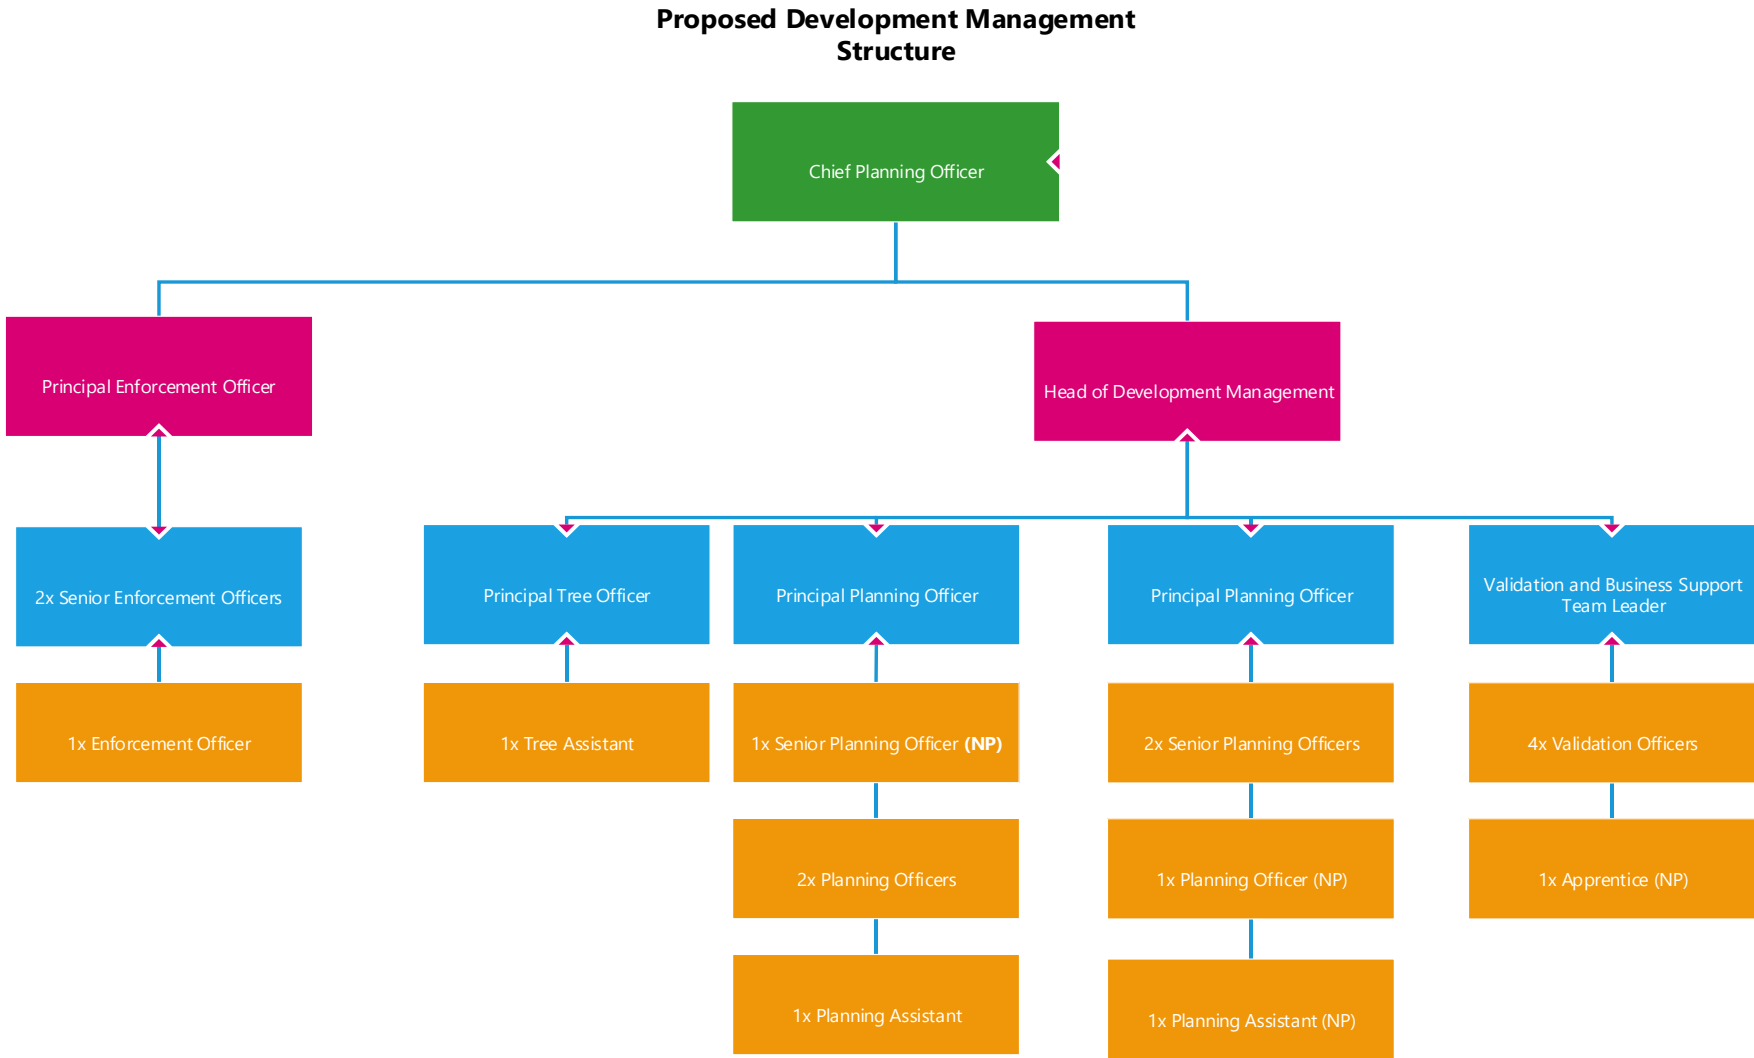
Proposed Development Management Structure

Chief Planning Officer

Principal Enforcement Officer

Head of Development Management

2x Senior Enforcement Officers

1x Enforcement Officer

Principal Tree Officer

1x Tree Assistant

Principal Planning Officer

1x Senior Planning Officer **(NP)**

2x Planning Officers

1x Planning Assistant

Principal Planning Officer

2x Senior Planning Officers

1x Planning Officer (NP)

1x Planning Assistant (NP)

Validation and Business Support Team Leader

4x Validation Officers

1x Apprentice (NP)